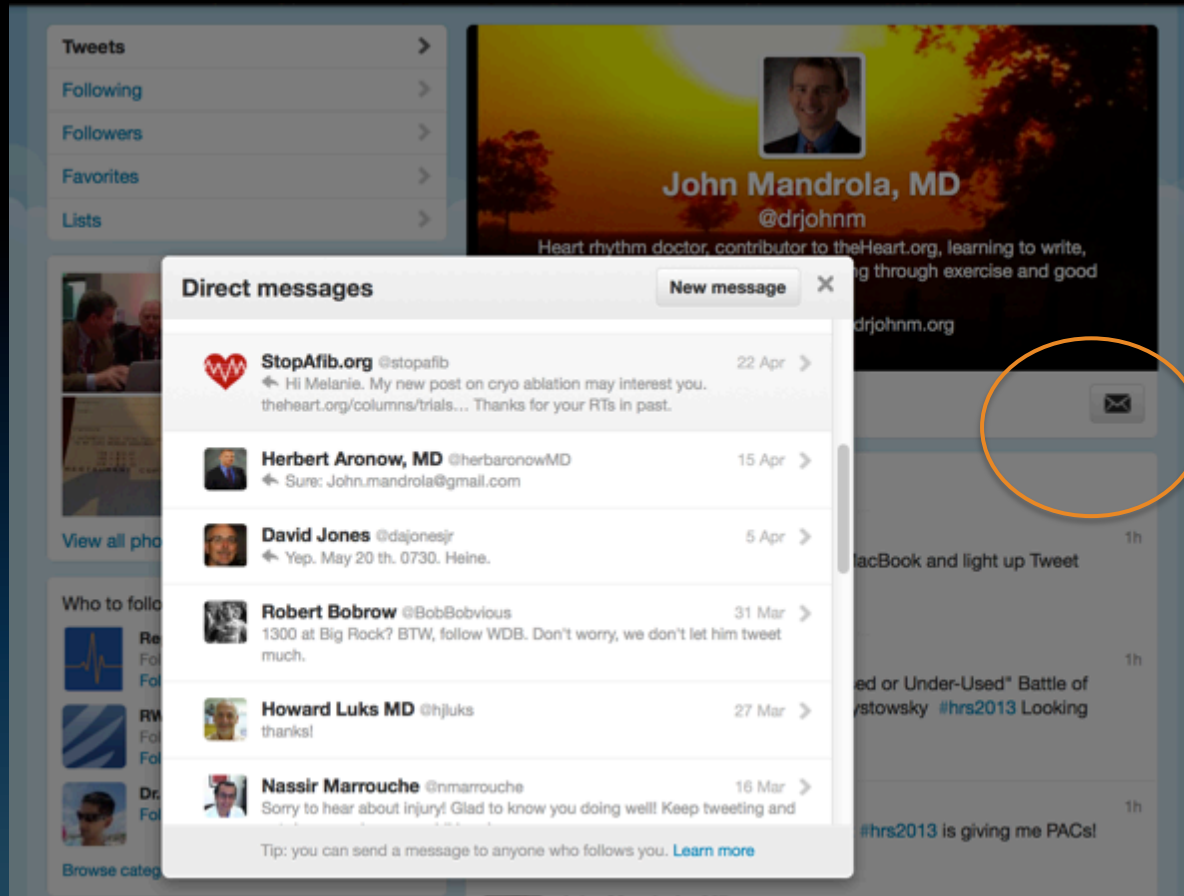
Tweets
Following
Followers
Favorites
Lists

John Mandrola, MD
@drjohnm
Heart rhythm doctor, contributor to theHeart.org, learning to write,
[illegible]g through exercise and good
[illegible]drjohnm.org

View all pho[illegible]

Who to follo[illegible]
Re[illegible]
Fo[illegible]
Fol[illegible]
RW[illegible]
Fo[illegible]
Dr.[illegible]
Fo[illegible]
Browse categ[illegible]

Direct messages
New message
×

StopAfib.org @stopafib 22 Apr
Hi Melanie. My new post on cryo ablation may interest you. theheart.org/columns/trials… Thanks for your RTs in past.

Herbert Aronow, MD @herbaronowMD 15 Apr
Sure: John.mandrola@gmail.com

David Jones @dajonesjr 5 Apr
Yep. May 20 th. 0730. Heine.

Robert Bobrow @BobBobvious 31 Mar
1300 at Big Rock? BTW, follow WDB. Don't worry, we don't let him tweet much.

Howard Luks MD @hjluks 27 Mar
thanks!

Nassir Marrouche @nmarrouche 16 Mar
Sorry to hear about injury! Glad to know you doing well! Keep tweeting and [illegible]

Tip: you can send a message to anyone who follows you. Learn more

1h
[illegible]MacBook and light up Tweet

1h
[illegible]ed or Under-Used" Battle of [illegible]ystowsky #hrs2013 Looking

1h
#hrs2013 is giving me PACs!